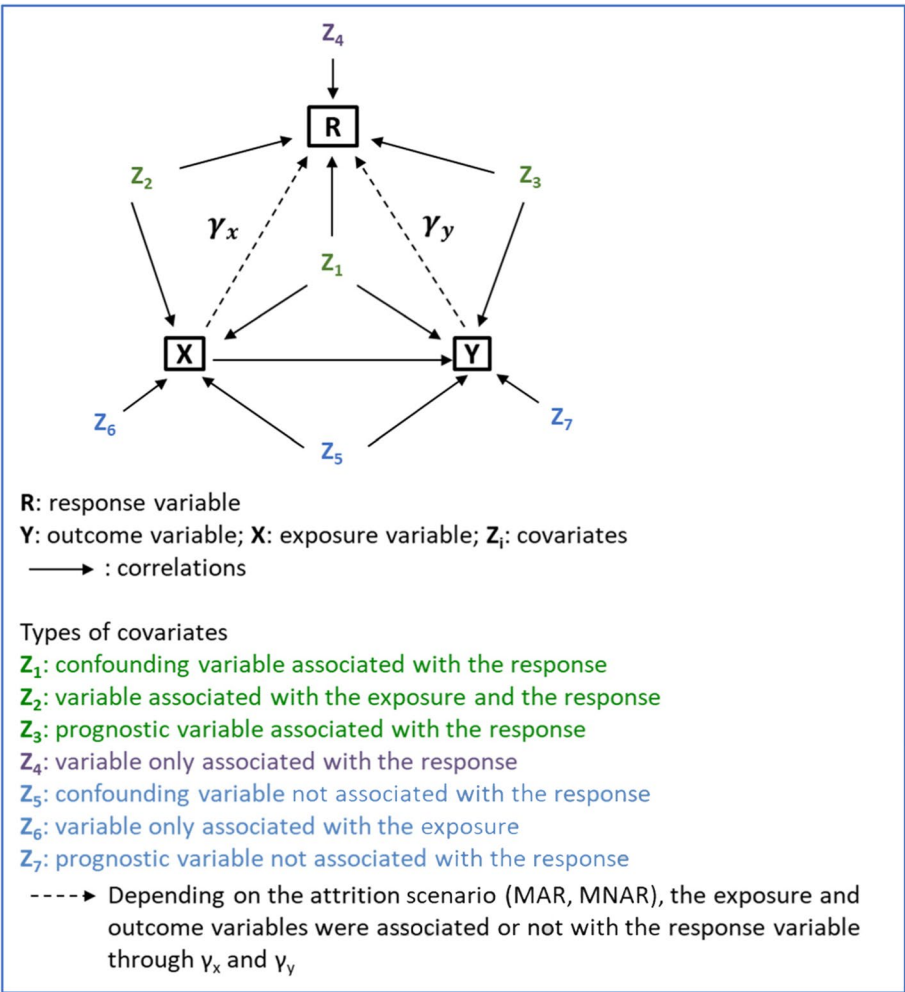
$Z_4$

R

$Z_2$

$Z_3$

$\gamma_x$

$\gamma_y$

$Z_1$

X

Y

$Z_6$

$Z_7$

$Z_5$

**R**: response variable
**Y**: outcome variable; **X**: exposure variable; **$Z_i$**: covariates
: correlations

Types of covariates
**$Z_1$**: confounding variable associated with the response
**$Z_2$**: variable associated with the exposure and the response
**$Z_3$**: prognostic variable associated with the response
**$Z_4$**: variable only associated with the response
**$Z_5$**: confounding variable not associated with the response
**$Z_6$**: variable only associated with the exposure
**$Z_7$**: prognostic variable not associated with the response
Depending on the attrition scenario (MAR, MNAR), the exposure and outcome variables were associated or not with the response variable through $\gamma_x$ and $\gamma_y$